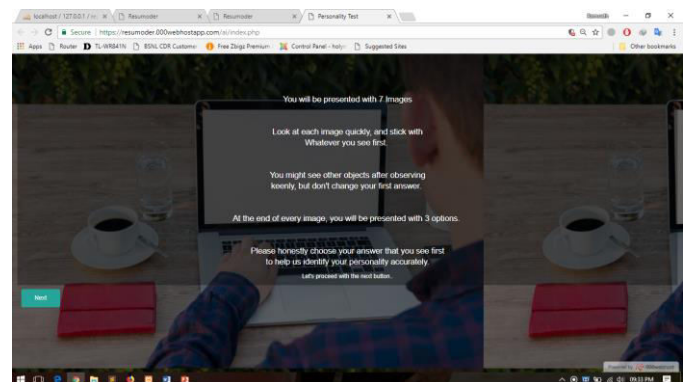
localhost / 127.0.0.1 / in ×
Resumoder ×
Resumoder ×
Personality Test ×

Secure | https://resumoder.000webhostapp.com/ai/index.php

Apps
Router
TL-WR841N
BSNL CDR Customer
Free Zbigz Premium
Control Panel - holy
Suggested Sites
Other bookmarks

You will be presented with 7 Images

Look at each image quickly, and stick with Whatever you see first.

You might see other objects after observing keenly, but don't change your first answer.

At the end of every image, you will be presented with 3 options.

Please honestly choose your answer that you see first to help us identify your personality accurately.

Let's proceed with the next button.

Next

09:33 PM